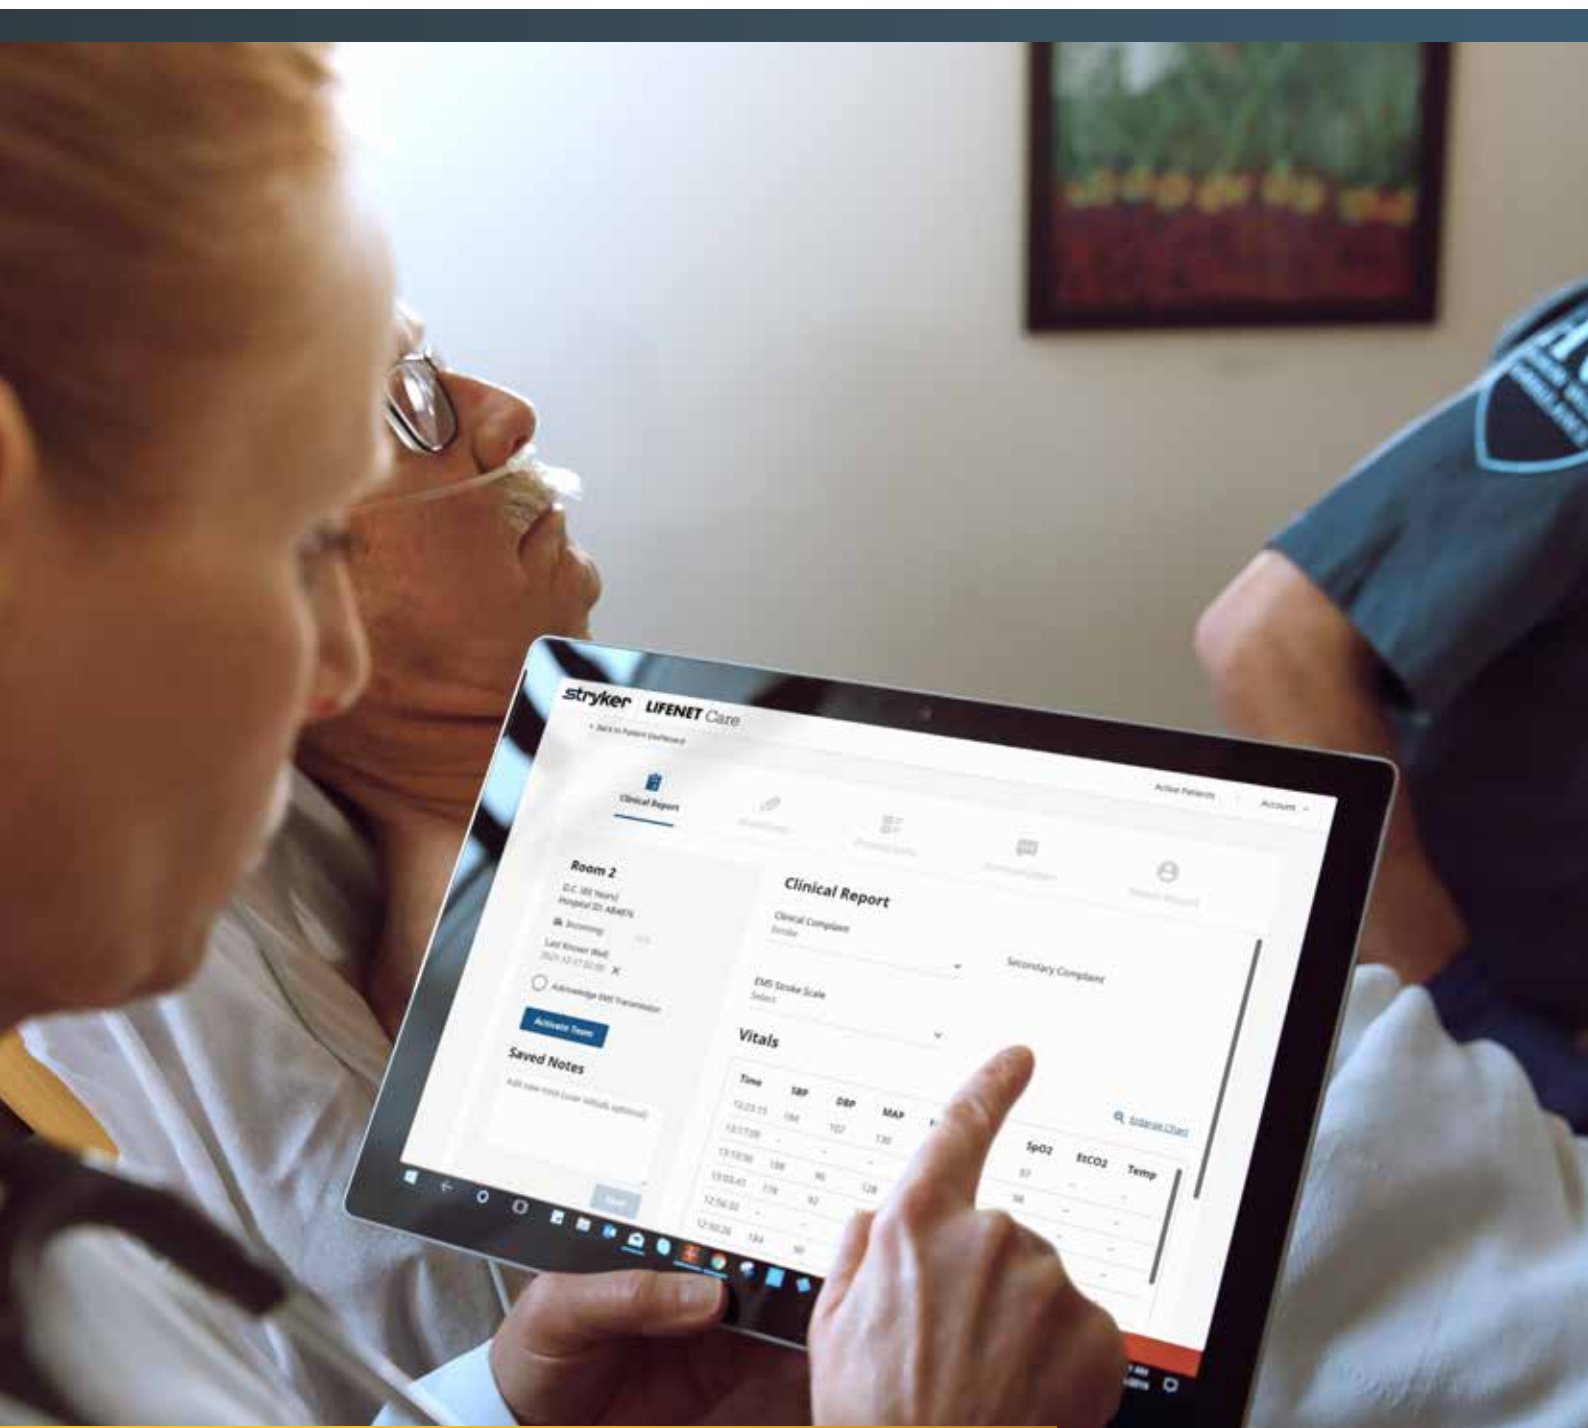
stryker LIFENET Care

< Back to Patient Dashboard

Active Patients Account

Clinical Report

Room 2

Activate Team

Saved Notes

Clinical Report

Clinical Complaint
Stroke

Secondary Complaint

EMS Stroke Scale
Select

Vitals

Enlarge Chart

| Time | SBP | DBP | MAP | SpO2 | EtCO2 | Temp |
|---|---|---|---|---|---|---|
| 13:23:15 | 184 | 102 | 130 | | | |
| 13:17:08 | - | - | - | | | |
| 13:13:56 | 188 | 96 | - | | | |
| 13:03:41 | 178 | 92 | 128 | | | |
| 12:56:32 | - | - | - | | | |
| 12:50:36 | 184 | 90 | | | | |